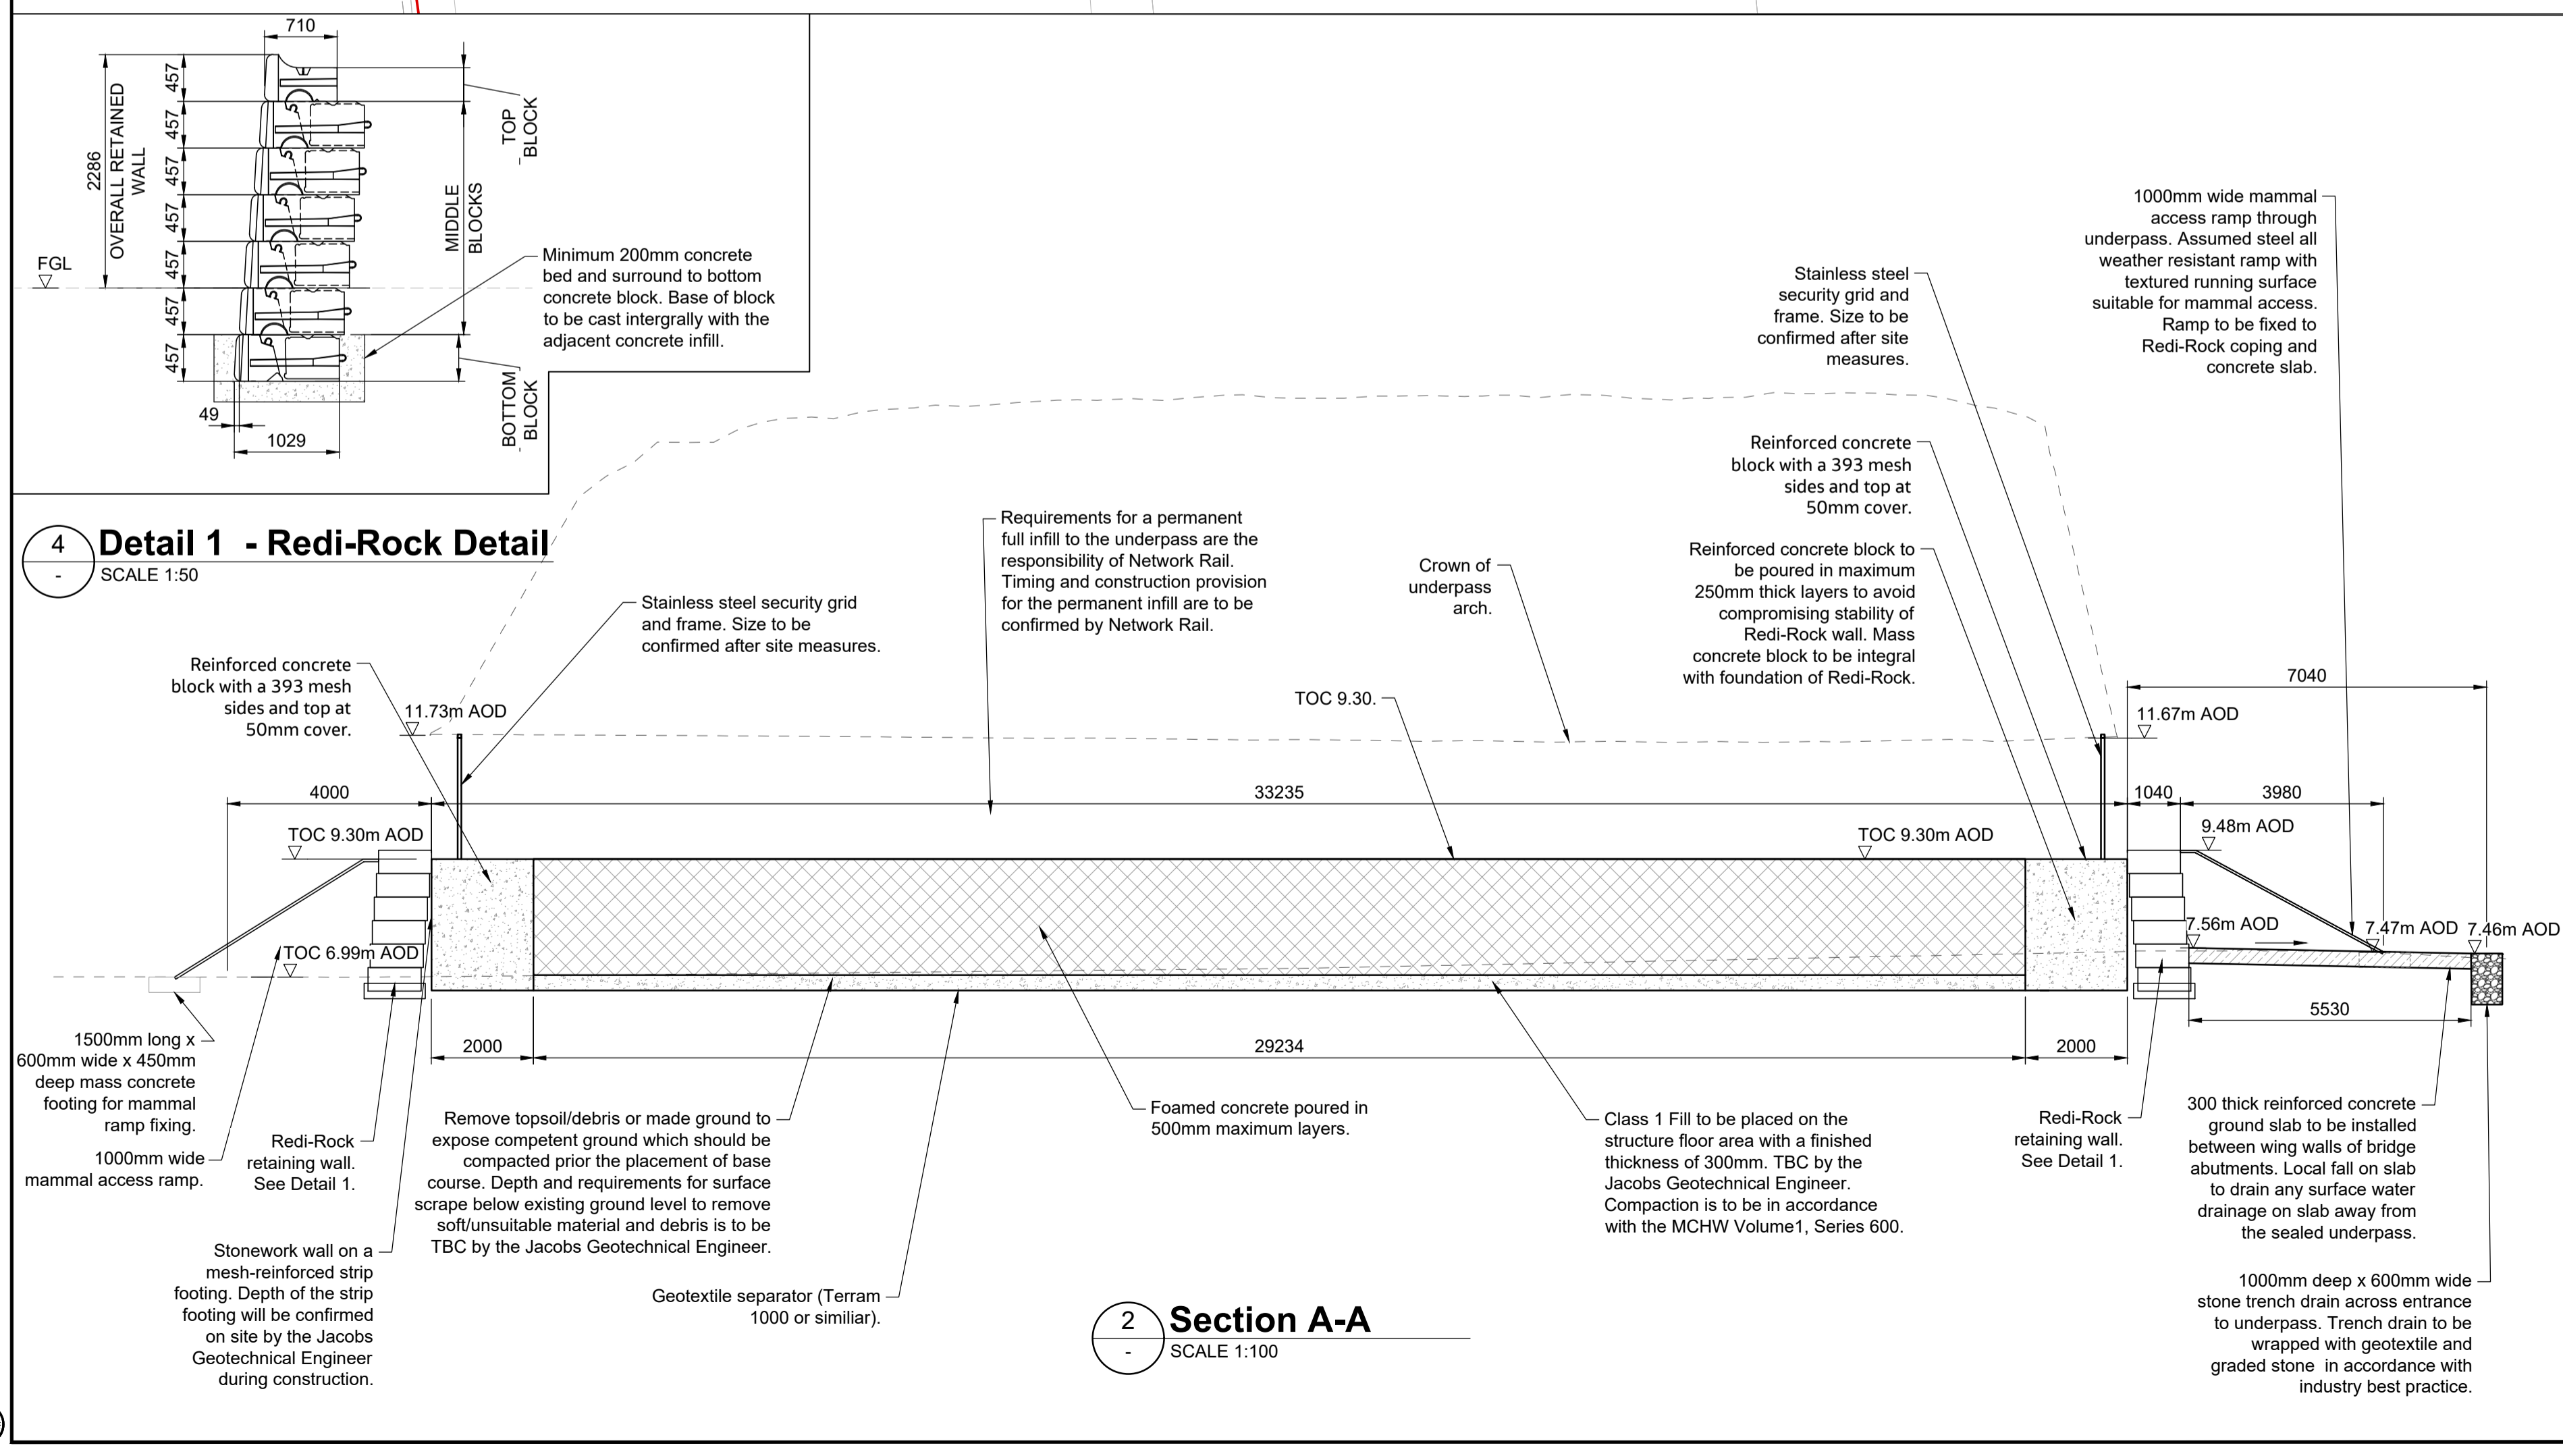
710

2286
OVERALL RETAINED WALL

457
457
457
457
457
457
457

FGL

TOP BLOCK

MIDDLE BLOCKS

BOTTOM BLOCK

Minimum 200mm concrete bed and surround to bottom concrete block. Base of block to be cast intergrally with the adjacent concrete infill.

49

1029

4
-
Detail 1 - Redi-Rock Detail
SCALE 1:50

1000mm wide mammal access ramp through underpass. Assumed steel all weather resistant ramp with textured running surface suitable for mammal access. Ramp to be fixed to Redi-Rock coping and concrete slab.

Stainless steel security grid and frame. Size to be confirmed after site measures.

Reinforced concrete block with a 393 mesh sides and top at 50mm cover.

Reinforced concrete block to be poured in maximum 250mm thick layers to avoid compromising stability of Redi-Rock wall. Mass concrete block to be integral with foundation of Redi-Rock.

Requirements for a permanent full infill to the underpass are the responsibility of Network Rail. Timing and construction provision for the permanent infill are to be confirmed by Network Rail.

Crown of underpass arch.

Stainless steel security grid and frame. Size to be confirmed after site measures.

Reinforced concrete block with a 393 mesh sides and top at 50mm cover.

11.73m AOD

TOC 9.30.

7040

11.67m AOD

4000

33235

1040

3980

TOC 9.30m AOD

TOC 9.30m AOD

9.48m AOD

7.56m AOD

7.47m AOD

7.46m AOD

TOC 6.99m AOD

5530

2000

29234

2000

1500mm long x 600mm wide x 450mm deep mass concrete footing for mammal ramp fixing.

1000mm wide mammal access ramp.

Redi-Rock retaining wall. See Detail 1.

Remove topsoil/debris or made ground to expose competent ground which should be compacted prior the placement of base course. Depth and requirements for surface scrape below existing ground level to remove soft/unsuitable material and debris is to be TBC by the Jacobs Geotechnical Engineer.

Foamed concrete poured in 500mm maximum layers.

Class 1 Fill to be placed on the structure floor area with a finished thickness of 300mm. TBC by the Jacobs Geotechnical Engineer. Compaction is to be in accordance with the MCHW Volume1, Series 600.

Redi-Rock retaining wall. See Detail 1.

300 thick reinforced concrete ground slab to be installed between wing walls of bridge abutments. Local fall on slab to drain any surface water drainage on slab away from the sealed underpass.

Stonework wall on a mesh-reinforced strip footing. Depth of the strip footing will be confirmed on site by the Jacobs Geotechnical Engineer during construction.

Geotextile separator (Terram 1000 or similiar).

2
-
Section A-A
SCALE 1:100

1000mm deep x 600mm wide stone trench drain across entrance to underpass. Trench drain to be wrapped with geotextile and graded stone in accordance with industry best practice.